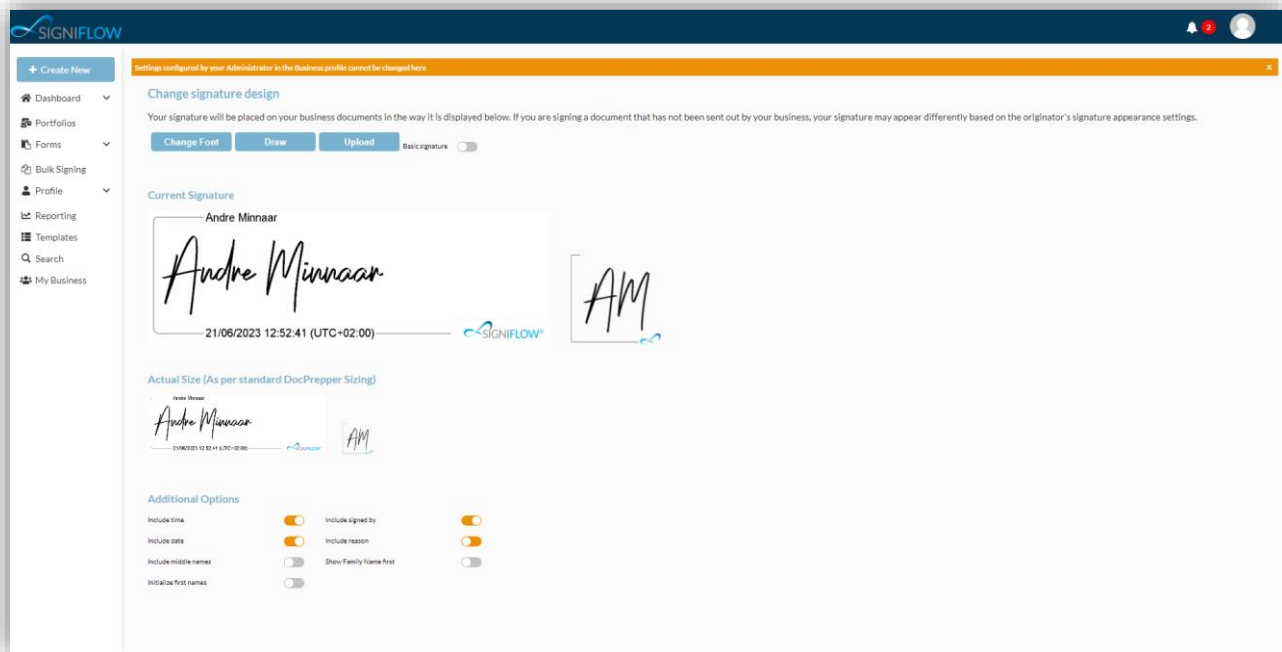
SIGNIFLOW

2

+ Create New

Dashboard

Portfolios

Forms

Bulk Signing

Profile

Reporting

Templates

Search

My Business

Settings configured by your Administrator in the Business profile cannot be changed here

×

Change signature design

Your signature will be placed on your business documents in the way it is displayed below. If you are signing a document that has not been sent out by your business, your signature may appear differently based on the originator's signature appearance settings.

Change Font

Draw

Upload

Basic signature

Current Signature

Andre Minnaar

Andre Minnaar

21/06/2023 12:52:41 (UTC+02:00)

SIGNIFLOW

AM

Actual Size (As per standard DocPrepper Sizing)

Andre Minnaar

Andre Minnaar

21/06/2023 12:52:41 (UTC+02:00)

AM

Additional Options

Include time

Include signed by

Include date

Include reason

Include middle names

Show Family Name first

Initialize first names